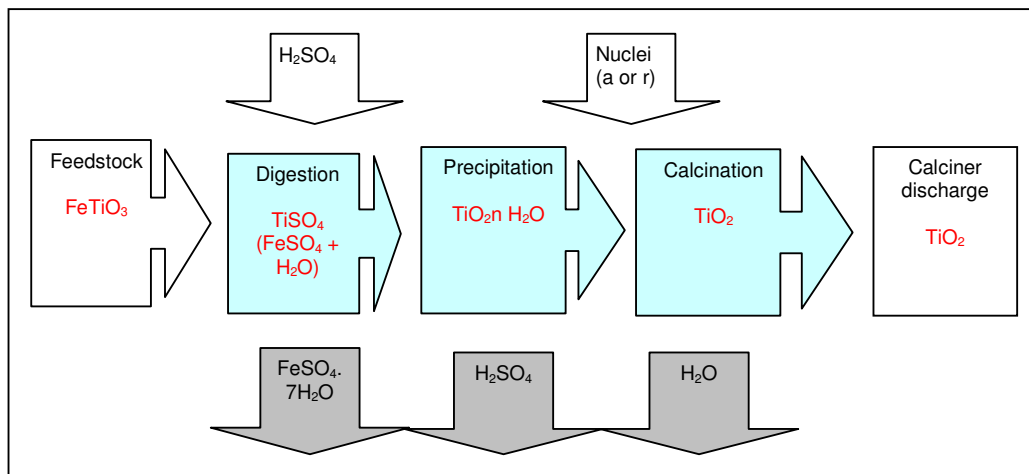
$H_2SO_4$

Nuclei (a or r)

Feedstock

$FeTiO_3$

Digestion

$TiSO_4$ ($FeSO_4$ + $H_2O$)

Precipitation

$TiO_2$n $H_2O$

Calcination

$TiO_2$

Calciner discharge

$TiO_2$

$FeSO_4$. $7H_2O$

$H_2SO_4$

$H_2O$